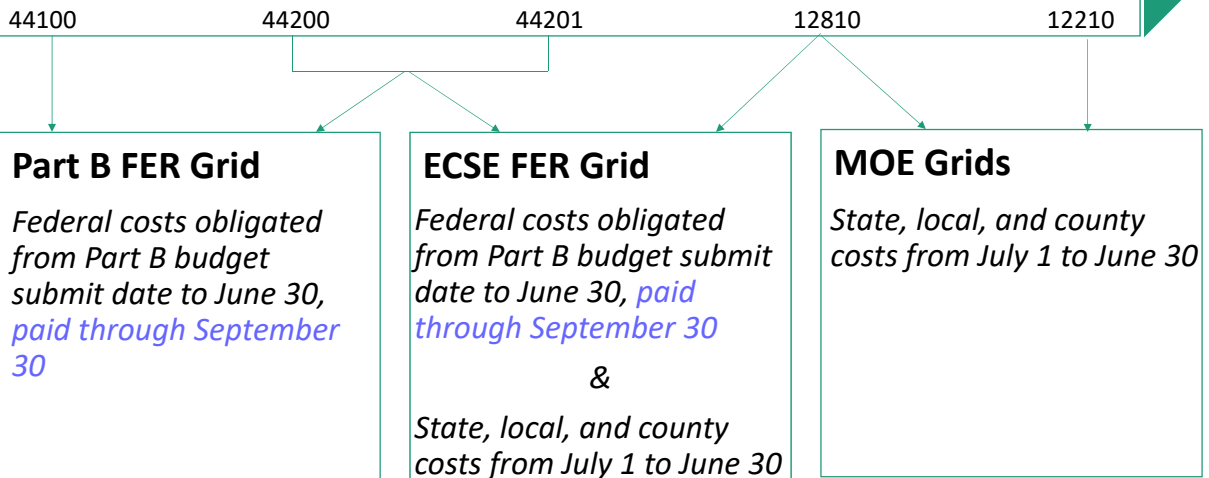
44100 44200 44201 12810 12210

Part B FER Grid

Federal costs obligated from Part B budget submit date to June 30, paid through September 30

ECSE FER Grid

Federal costs obligated from Part B budget submit date to June 30, paid through September 30

&

State, local, and county costs from July 1 to June 30

MOE Grids

State, local, and county costs from July 1 to June 30